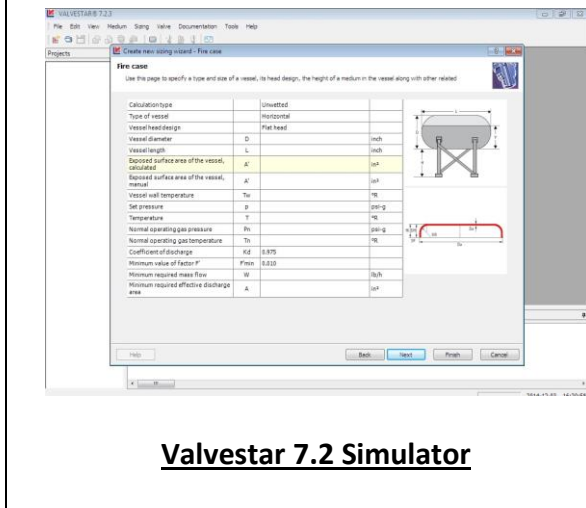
VALVESTAR® 7.2.3

File Edit View Medium Sizing Valve Documentation Tools Help

Projects

Create new sizing wizard - Fire case

Fire case

Use this page to specify a type and size of a vessel, its head design, the height of a medium in the vessel along with other related

| Calculation type | | Unwetted | |
|---|---|---|---|
| Type of vessel | | Horizontal | |
| Vessel head design | | Flat head | |
| Vessel diameter | D | | inch |
| Vessel length | L | | inch |
| Exposed surface area of the vessel, calculated | A' | | in² |
| Exposed surface area of the vessel, manual | A' | | in² |
| Vessel wall temperature | Tw | | °R |
| Set pressure | p | | psi-g |
| Temperature | T | | °R |
| Normal operating gas pressure | Pn | | psi-g |
| Normal operating gas temperature | Tn | | °R |
| Coefficient of discharge | Kd | 0.975 | |
| Minimum value of factor F' | Fmin | 0.010 | |
| Minimum required mass flow | W | | lb/h |
| Minimum required effective discharge area | A | | in² |

L

D

Help

Back Next Finish Cancel

2014-12-03 16:20:58

Valvestar 7.2 Simulator